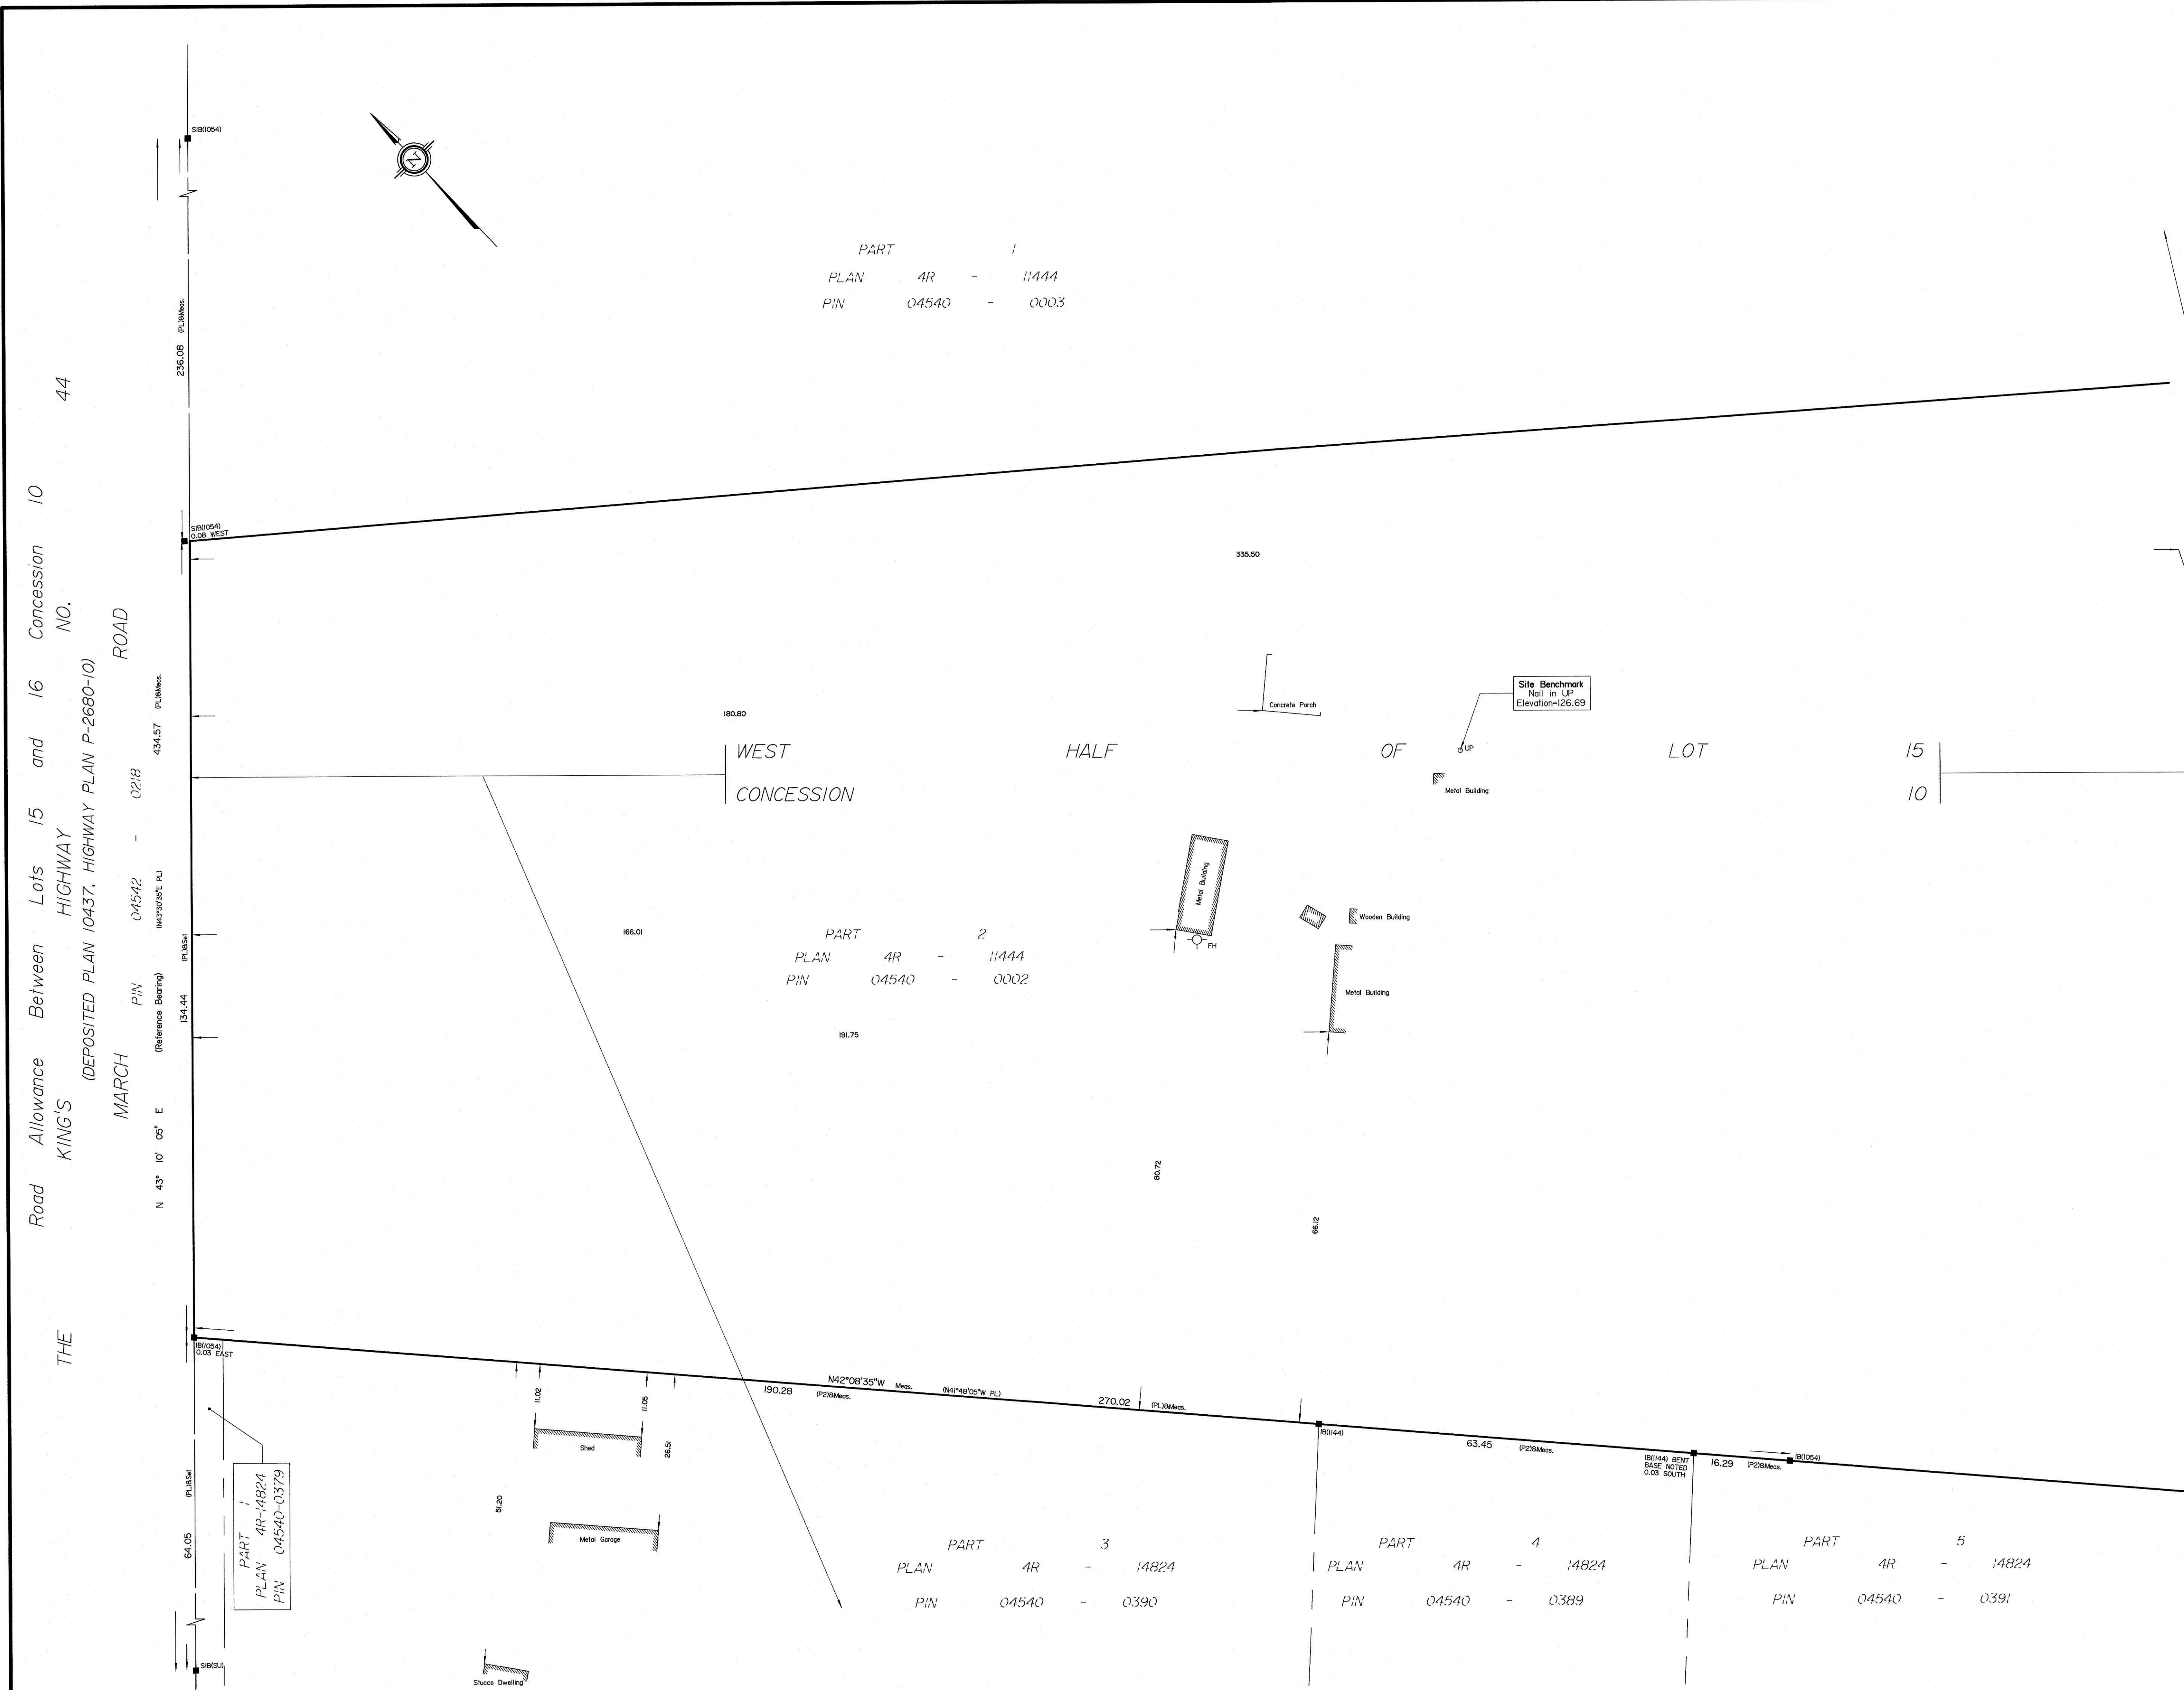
THE Road Allowance Between Lots 15 and 16 Concession 10

KING'S HIGHWAY NO. 44

(DEPOSITED PLAN 10437, HIGHWAY PLAN P-2680-10)

MARCH ROAD

N 43° 10' 05" E (Reference Bearing) PIN 04542 - 0218

SIB(1054)

236.08 (PL)&Meas.

SIB(1054) 0.08 WEST

434.57 (PL)&Meas.

(N43°30'35"E PL)

(PL)&Set

134.44

IB(1054) 0.03 EAST

64.05 (PL)&Set

SIB(SU)

N

PART 1
PLAN 4R - 11444
PIN 04540 - 0003

335.50

180.80

Concrete Porch

Site Benchmark
Nail in UP
Elevation=126.69

UP

WEST HALF OF LOT 15
CONCESSION 10

Metal Building

Metal Building

Wooden Building

FH

Metal Building

166.01

PART 2
PLAN 4R - 11444
PIN 04540 - 0002

191.75

80.72

66.12

11.02

11.05

Shed

26.51

51.20

Metal Garage

Stucco Dwelling

PART 1
PLAN 4R-14824
PIN 04540-0379

190.28 (P2)&Meas.

N42°08'35"W Meas. (N41°48'05"W PL)

270.02 (PL)&Meas.

IB(1144)

63.45 (P2)&Meas.

IB(1144) BENT BASE NOTED 0.03 SOUTH

16.29 (P2)&Meas.

IB(1054)

PART 3
PLAN 4R - 14824
PIN 04540 - 0390

PART 4
PLAN 4R - 14824
PIN 04540 - 0389

PART 5
PLAN 4R - 14824
PIN 04540 - 0391